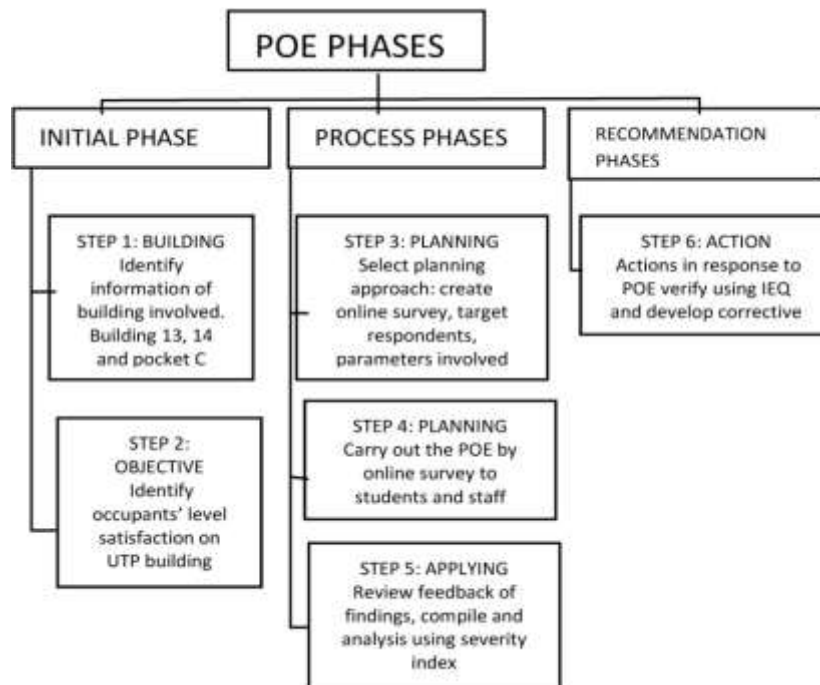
POE PHASES

INITIAL PHASE

STEP 1: BUILDING Identify information of building involved. Building 13, 14 and pocket C

STEP 2: OBJECTIVE Identify occupants' level satisfaction on UTP building

PROCESS PHASES

STEP 3: PLANNING Select planning approach: create online survey, target respondents, parameters involved

STEP 4: PLANNING Carry out the POE by online survey to students and staff

STEP 5: APPLYING Review feedback of findings, compile and analysis using severity index

RECOMMENDATION PHASES

STEP 6: ACTION Actions in response to POE verify using IEQ and develop corrective